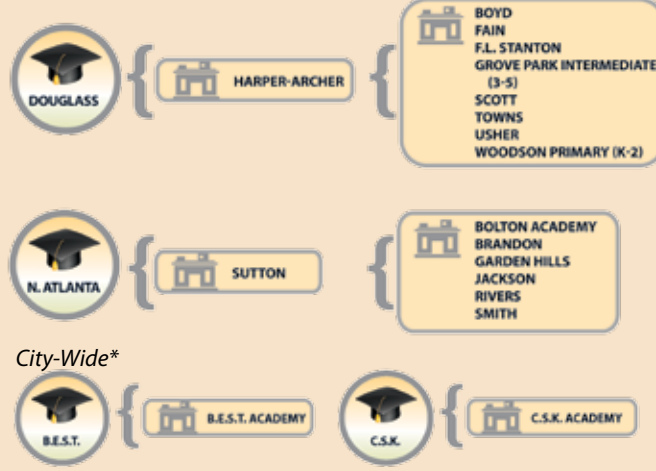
DOUGLASS

HARPER-ARCHER

BOYD
FAIN
F.L. STANTON
GROVE PARK INTERMEDIATE (3-5)
SCOTT
TOWNS
USHER
WOODSON PRIMARY (K-2)

N. ATLANTA

SUTTON

BOLTON ACADEMY
BRANDON
GARDEN HILLS
JACKSON
RIVERS
SMITH

City-Wide*

B.E.S.T.

B.E.S.T. ACADEMY

C.S.K.

C.S.K. ACADEMY